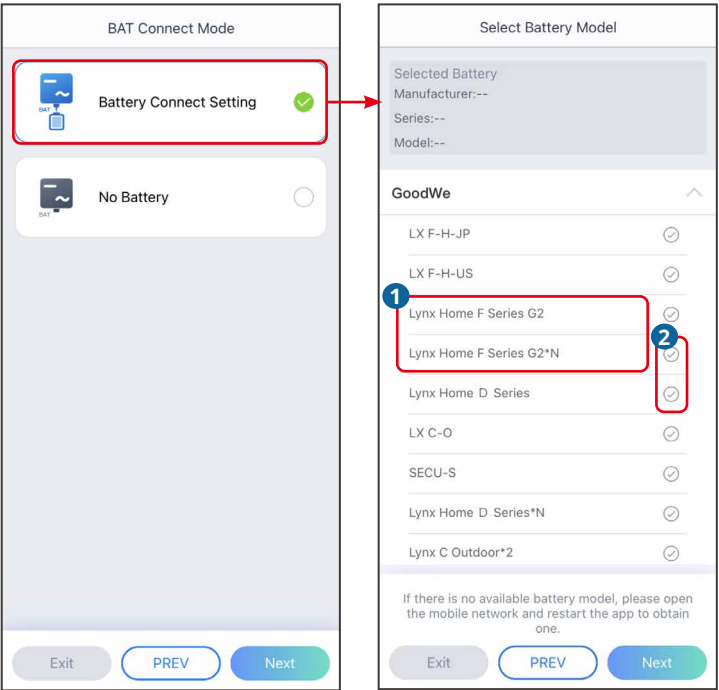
BAT Connect Mode

BAT

Battery Connect Setting

BAT

No Battery

Exit

PREV

Next

Select Battery Model

Selected Battery

Manufacturer:--

Series:--

Model:--

GoodWe

LX F-H-JP

LX F-H-US

1

Lynx Home F Series G2

2

Lynx Home F Series G2*N

Lynx Home D Series

LX C-O

SECU-S

Lynx Home D Series*N

Lynx C Outdoor*2

If there is no available battery model, please open the mobile network and restart the app to obtain one.

Exit

PREV

Next